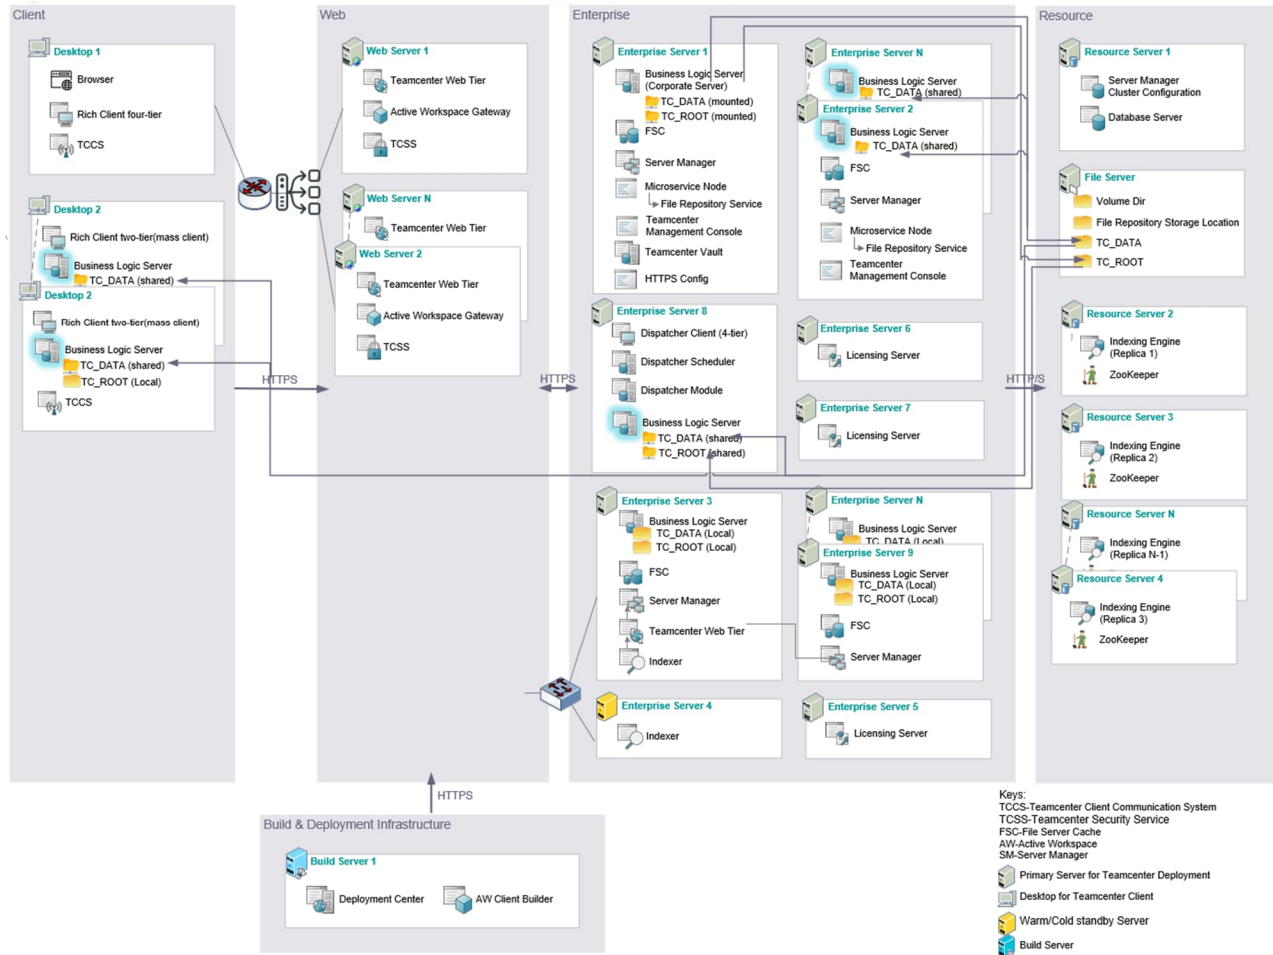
Client

Desktop 1
Browser
Rich Client four-tier
TCCS

Desktop 2
Rich Client two-tier(mass client)
Business Logic Server
TC_DATA (shared)

Desktop 2
Rich Client two-tier(mass client)
Business Logic Server
TC_DATA (shared)
TC_ROOT (Local)
TCCS

HTTPS

Web

Web Server 1
Teamcenter Web Tier
Active Workspace Gateway
TCSS

Web Server N
Teamcenter Web Tier

Web Server 2
Teamcenter Web Tier
Active Workspace Gateway
TCSS

HTTPS

Enterprise

Enterprise Server 1
Business Logic Server (Corporate Server)
TC_DATA (mounted)
TC_ROOT (mounted)
FSC
Server Manager
Microservice Node
File Repository Service
Teamcenter Management Console
Teamcenter Vault
HTTPS Config

Enterprise Server N
Business Logic Server
TC_DATA (shared)

Enterprise Server 2
Business Logic Server
TC_DATA (shared)
FSC
Server Manager
Microservice Node
File Repository Service
Teamcenter Management Console

Enterprise Server 8
Dispatcher Client (4-tier)
Dispatcher Scheduler
Dispatcher Module
Business Logic Server
TC_DATA (shared)
TC_ROOT (shared)

Enterprise Server 6
Licensing Server

Enterprise Server 7
Licensing Server

Enterprise Server 3
Business Logic Server
TC_DATA (Local)
TC_ROOT (Local)
FSC
Server Manager
Teamcenter Web Tier
Indexer

Enterprise Server N
Business Logic Server
TC_DATA (Local)

Enterprise Server 9
Business Logic Server
TC_DATA (Local)
TC_ROOT (Local)
FSC
Server Manager

Enterprise Server 4
Indexer

Enterprise Server 5
Licensing Server

HTTP/S

Resource

Resource Server 1
Server Manager Cluster Configuration
Database Server

File Server
Volume Dir
File Repository Storage Location
TC_DATA
TC_ROOT

Resource Server 2
Indexing Engine (Replica 1)
ZooKeeper

Resource Server 3
Indexing Engine (Replica 2)
ZooKeeper

Resource Server N
Indexing Engine (Replica N-1)

Resource Server 4
Indexing Engine (Replica 3)
ZooKeeper

HTTPS

Build & Deployment Infrastructure

Build Server 1
Deployment Center
AW Client Builder

Keys:
TCCS-Teamcenter Client Communication System
TCSS-Teamcenter Security Service
FSC-File Server Cache
AW-Active Workspace
SM-Server Manager
Primary Server for Teamcenter Deployment
Desktop for Teamcenter Client
Warm/Cold standby Server
Build Server